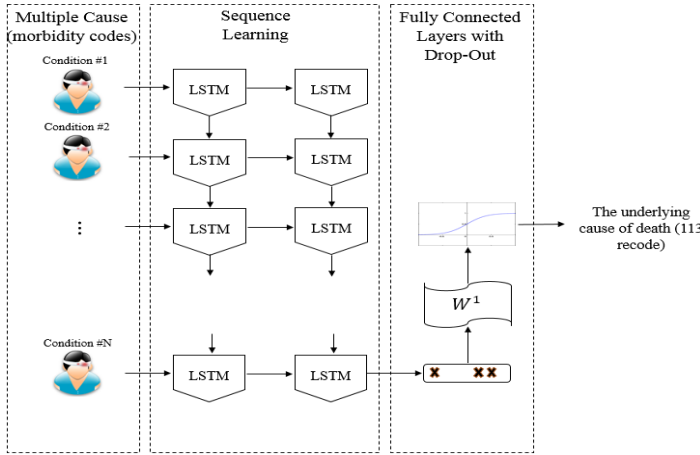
Multiple Cause (morbidity codes)

Sequence Learning

Fully Connected Layers with Drop-Out

Condition #1

Condition #2

⋮

Condition #N

LSTM

LSTM

LSTM

LSTM

LSTM

LSTM

LSTM

LSTM

$W^1$

The underlying cause of death (113 recode)